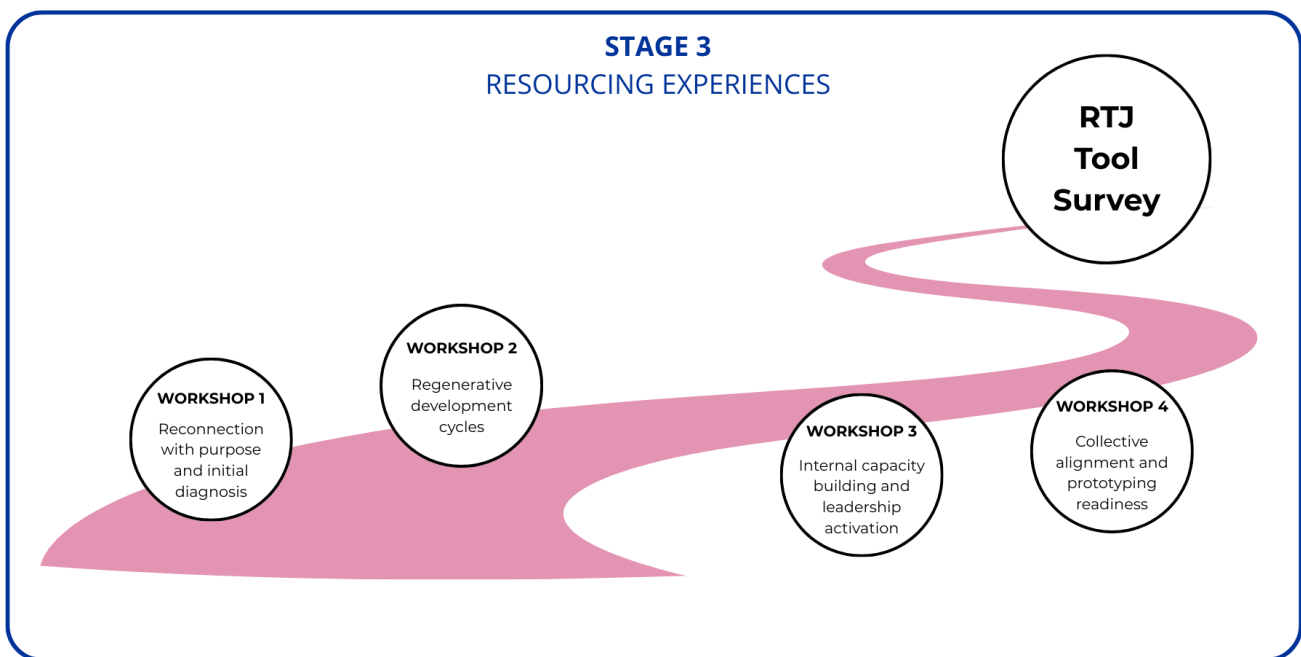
STAGE 3
RESOURCING EXPERIENCES

RTJ Tool Survey

WORKSHOP 1
Reconnection with purpose and initial diagnosis

WORKSHOP 2
Regenerative development cycles

WORKSHOP 3
Internal capacity building and leadership activation

WORKSHOP 4
Collective alignment and prototyping readiness